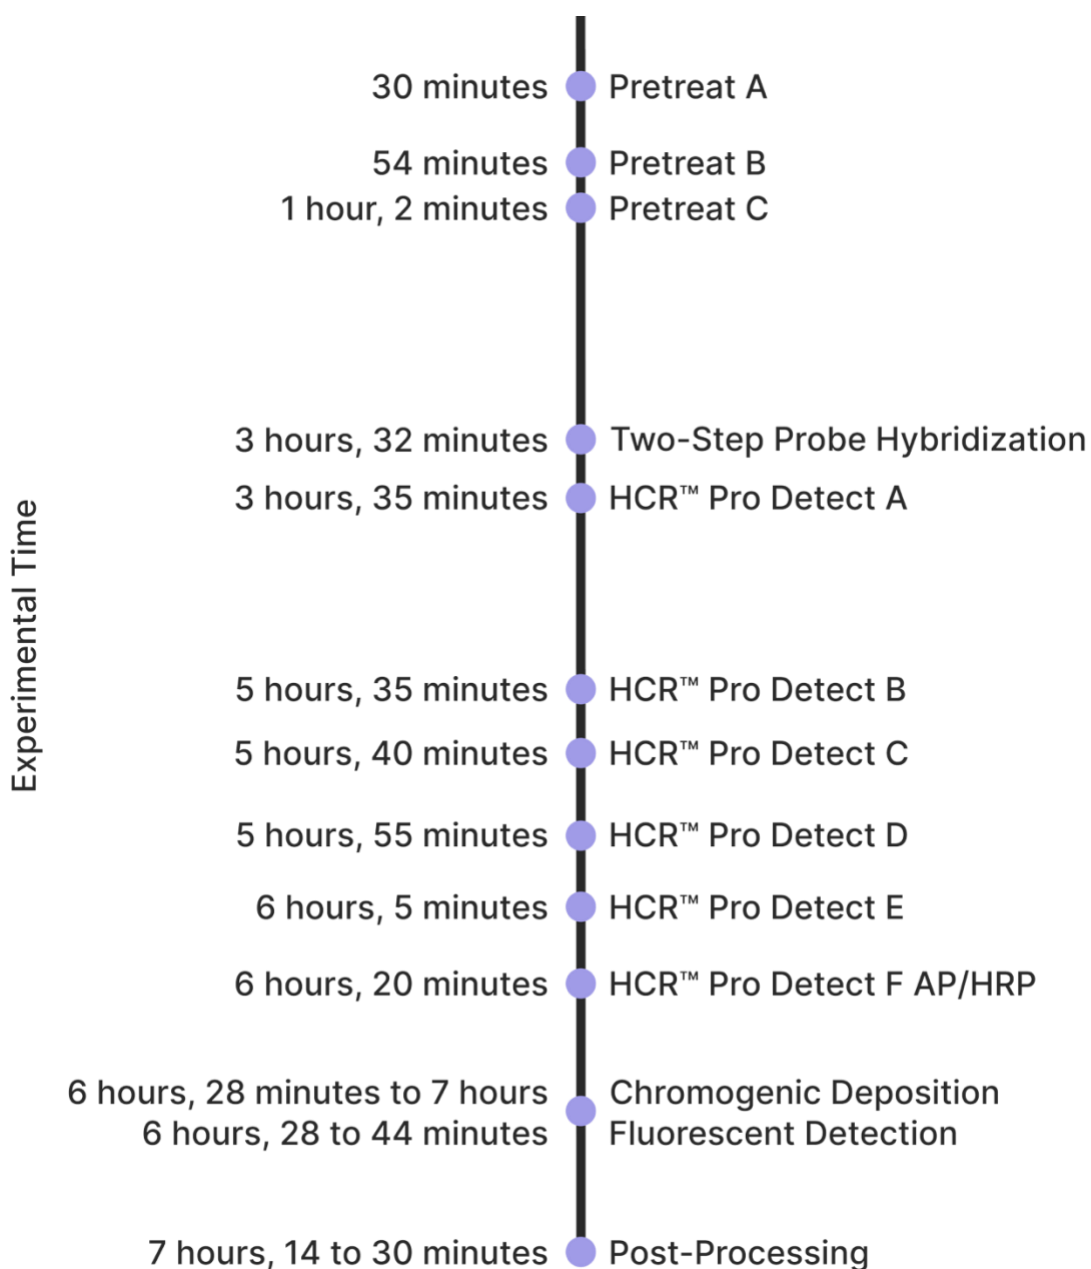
Experimental Time

30 minutes Pretreat A

54 minutes Pretreat B

1 hour, 2 minutes Pretreat C

3 hours, 32 minutes Two-Step Probe Hybridization

3 hours, 35 minutes HCR™ Pro Detect A

5 hours, 35 minutes HCR™ Pro Detect B

5 hours, 40 minutes HCR™ Pro Detect C

5 hours, 55 minutes HCR™ Pro Detect D

6 hours, 5 minutes HCR™ Pro Detect E

6 hours, 20 minutes HCR™ Pro Detect F AP/HRP

6 hours, 28 minutes to 7 hours Chromogenic Deposition
6 hours, 28 to 44 minutes Fluorescent Detection

7 hours, 14 to 30 minutes Post-Processing